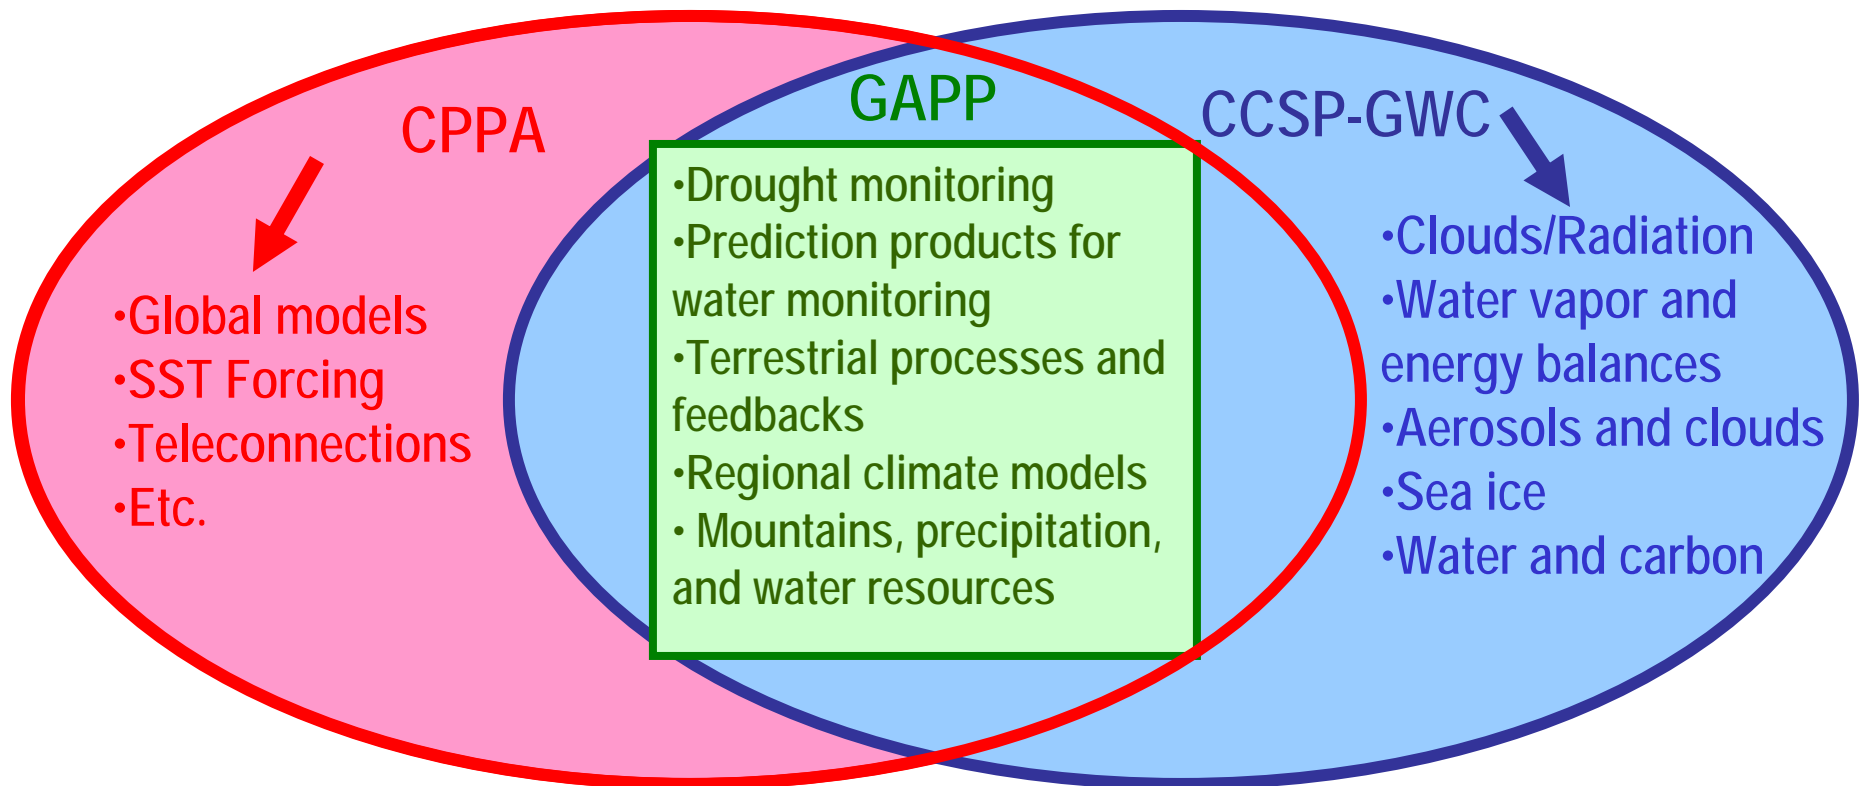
CPPA

•Global models
•SST Forcing
•Teleconnections
•Etc.

GAPP

•Drought monitoring
•Prediction products for water monitoring
•Terrestrial processes and feedbacks
•Regional climate models
• Mountains, precipitation, and water resources

CCSP-GWC

•Clouds/Radiation
•Water vapor and energy balances
•Aerosols and clouds
•Sea ice
•Water and carbon